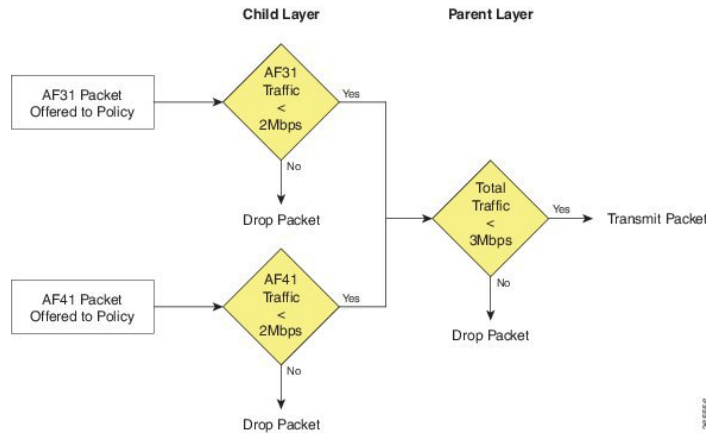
Child Layer

Parent Layer

AF31 Packet Offered to Policy

AF31 Traffic < 2Mbps

Yes

No

Drop Packet

Total Traffic < 3Mbps

Yes

Transmit Packet

No

Drop Packet

AF41 Packet Offered to Policy

AF41 Traffic < 2Mbps

Yes

No

Drop Packet

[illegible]